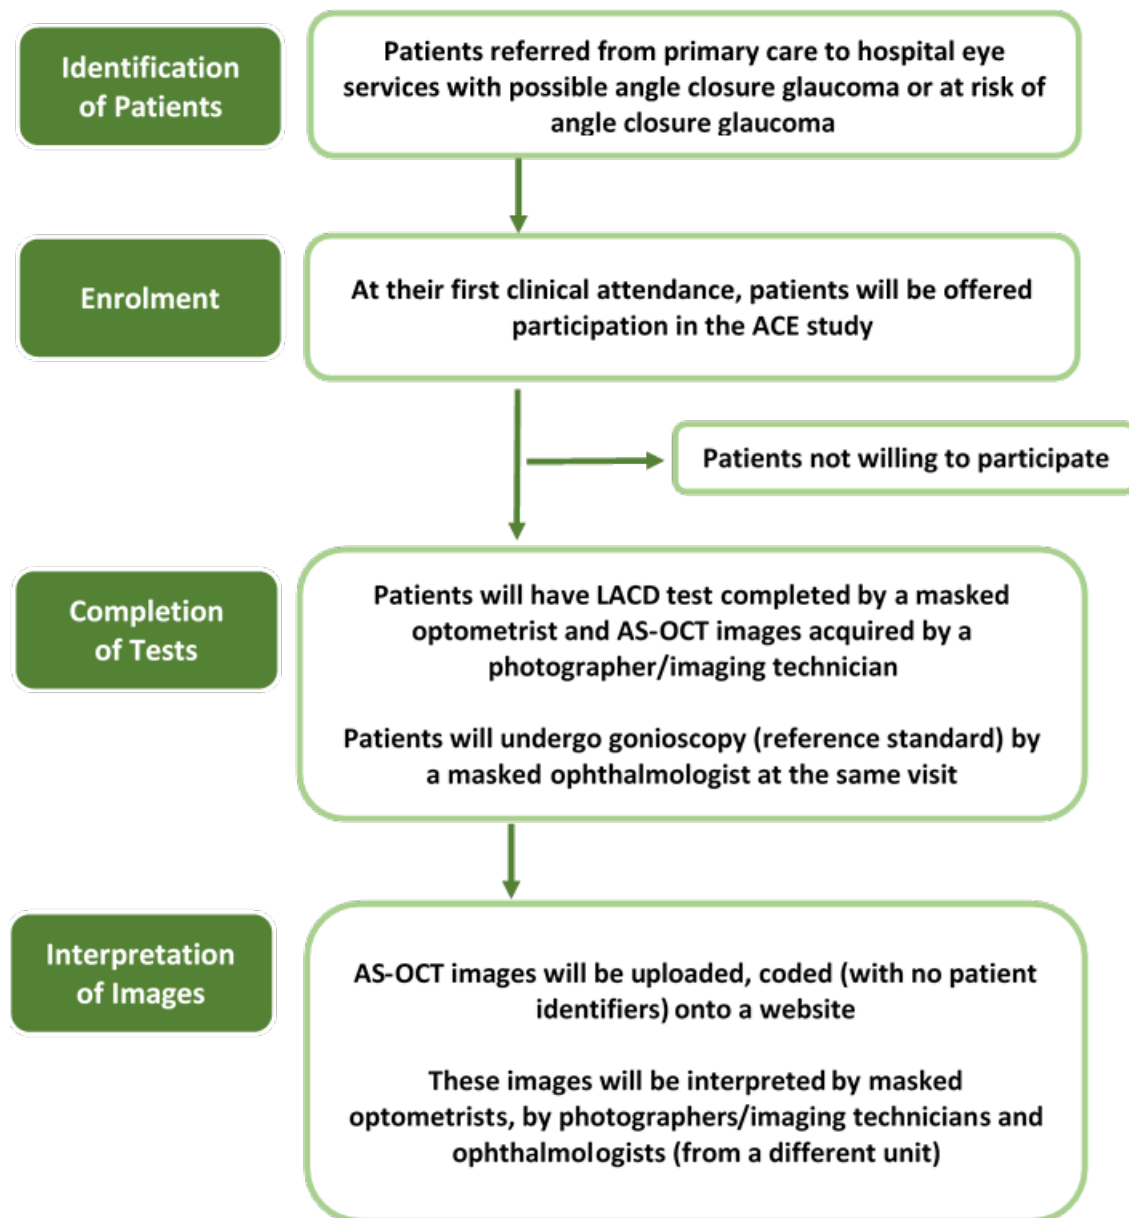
Identification of Patients

Patients referred from primary care to hospital eye services with possible angle closure glaucoma or at risk of angle closure glaucoma

Enrolment

At their first clinical attendance, patients will be offered participation in the ACE study

Patients not willing to participate

Completion of Tests

Patients will have LACD test completed by a masked optometrist and AS-OCT images acquired by a photographer/imaging technician

Patients will undergo gonioscopy (reference standard) by a masked ophthalmologist at the same visit

Interpretation of Images

AS-OCT images will be uploaded, coded (with no patient identifiers) onto a website

These images will be interpreted by masked optometrists, by photographers/imaging technicians and ophthalmologists (from a different unit)